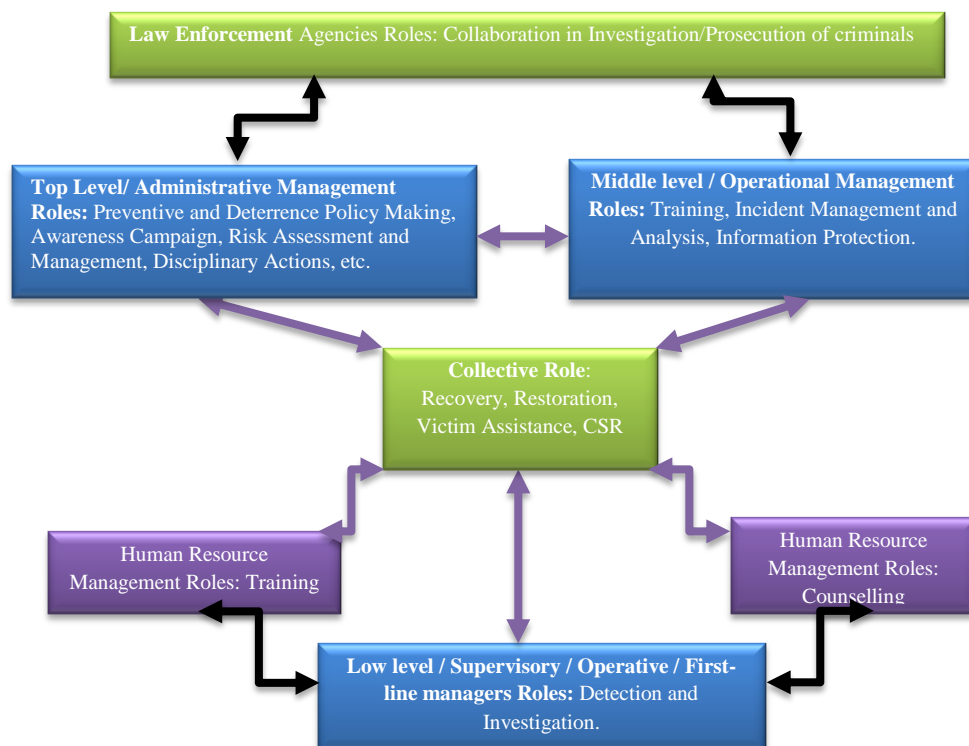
**Law Enforcement** Agencies Roles: Collaboration in Investigation/Prosecution of criminals

**Top Level/ Administrative Management Roles:** Preventive and Deterrence Policy Making, Awareness Campaign, Risk Assessment and Management, Disciplinary Actions, etc.

**Middle level / Operational Management Roles:** Training, Incident Management and Analysis, Information Protection.

**Collective Role**: Recovery, Restoration, Victim Assistance, CSR

Human Resource Management Roles: Training

Human Resource Management Roles: Counselling

**Low level / Supervisory / Operative / First-line managers Roles:** Detection and Investigation.